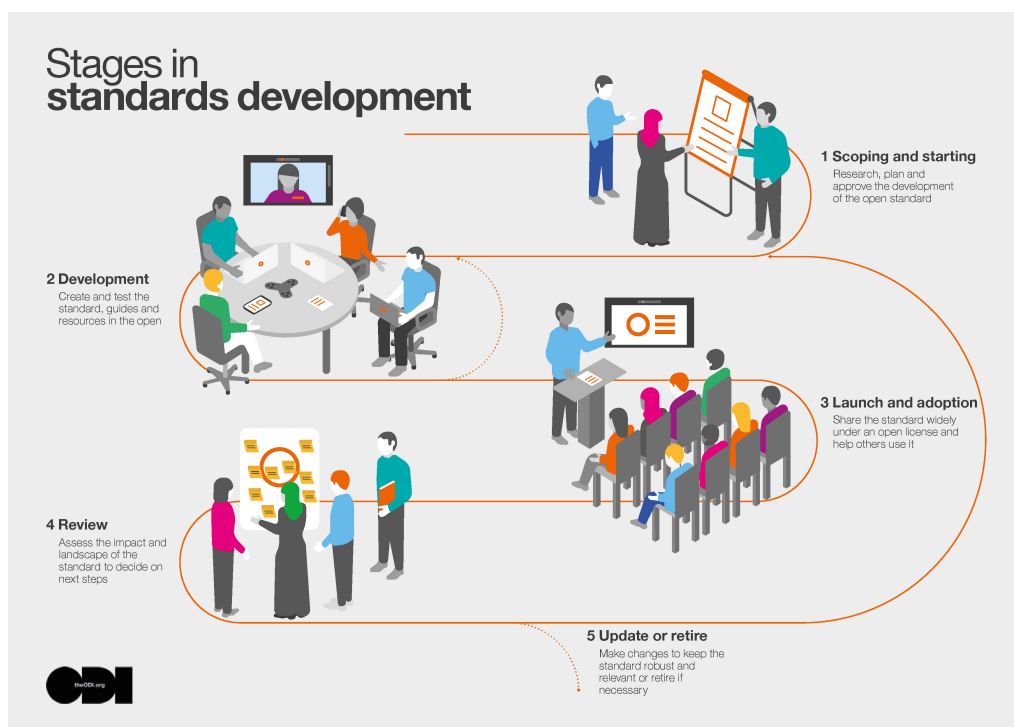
Stages in
standards development

1 Scoping and starting
Research, plan and approve the development of the open standard

2 Development
Create and test the standard, guides and resources in the open

3 Launch and adoption
Share the standard widely under an open license and help others use it

4 Review
Assess the impact and landscape of the standard to decide on next steps

5 Update or retire
Make changes to keep the standard robust and relevant or retire if necessary

ODI
theODI.org